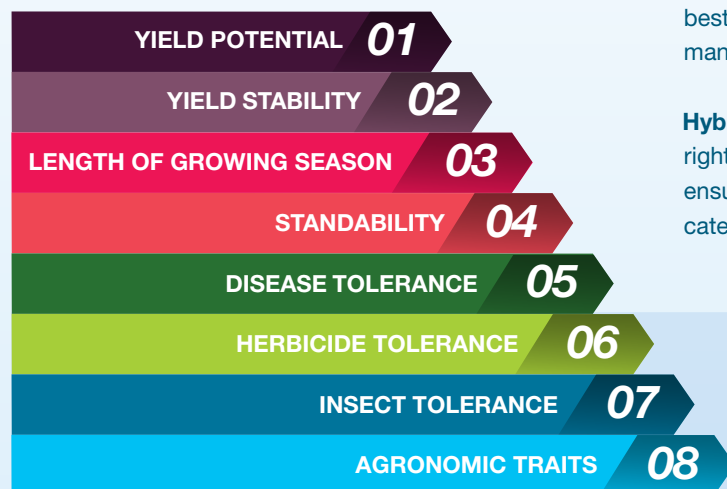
YIELD POTENTIAL 01

YIELD STABILITY 02

LENGTH OF GROWING SEASON 03

STANDABILITY 04

DISEASE TOLERANCE 05

HERBICIDE TOLERANCE 06

INSECT TOLERANCE 07

AGRONOMIC TRAITS 08

best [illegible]
man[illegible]

Hyb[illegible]
righ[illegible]
ensu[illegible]
cate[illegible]